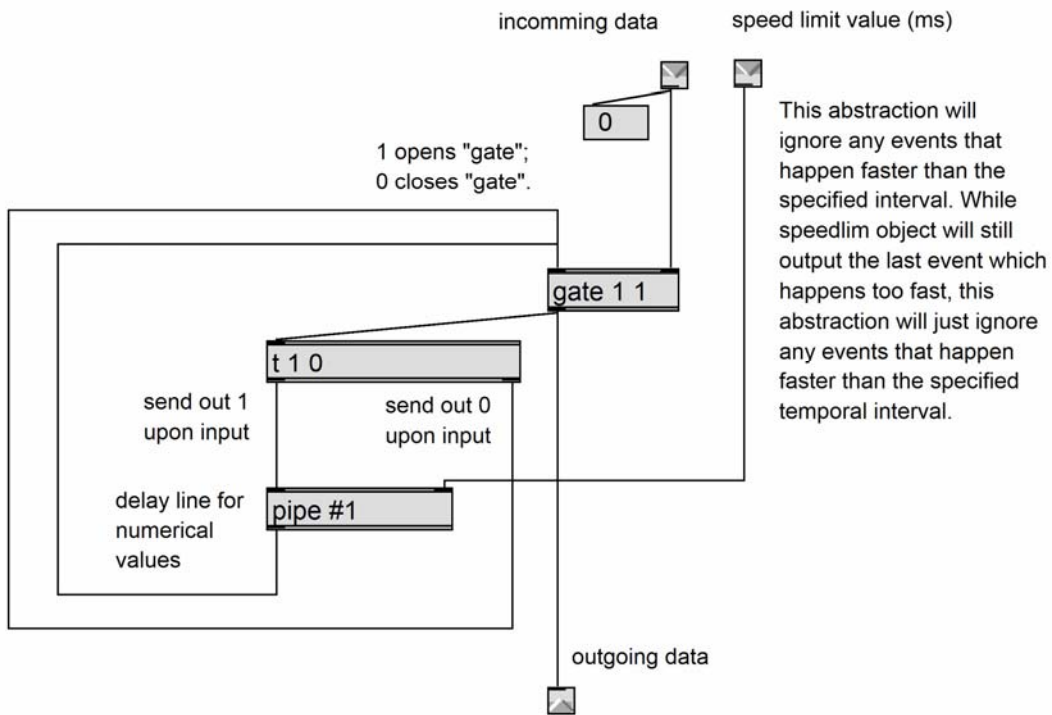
incomming data

speed limit value (ms)

0

This abstraction will ignore any events that happen faster than the specified interval. While speedlim object will still output the last event which happens too fast, this abstraction will just ignore any events that happen faster than the specified temporal interval.

1 opens "gate";
0 closes "gate".

gate 1 1

t 1 0

send out 1 upon input

send out 0 upon input

delay line for numerical values

pipe #1

outgoing data